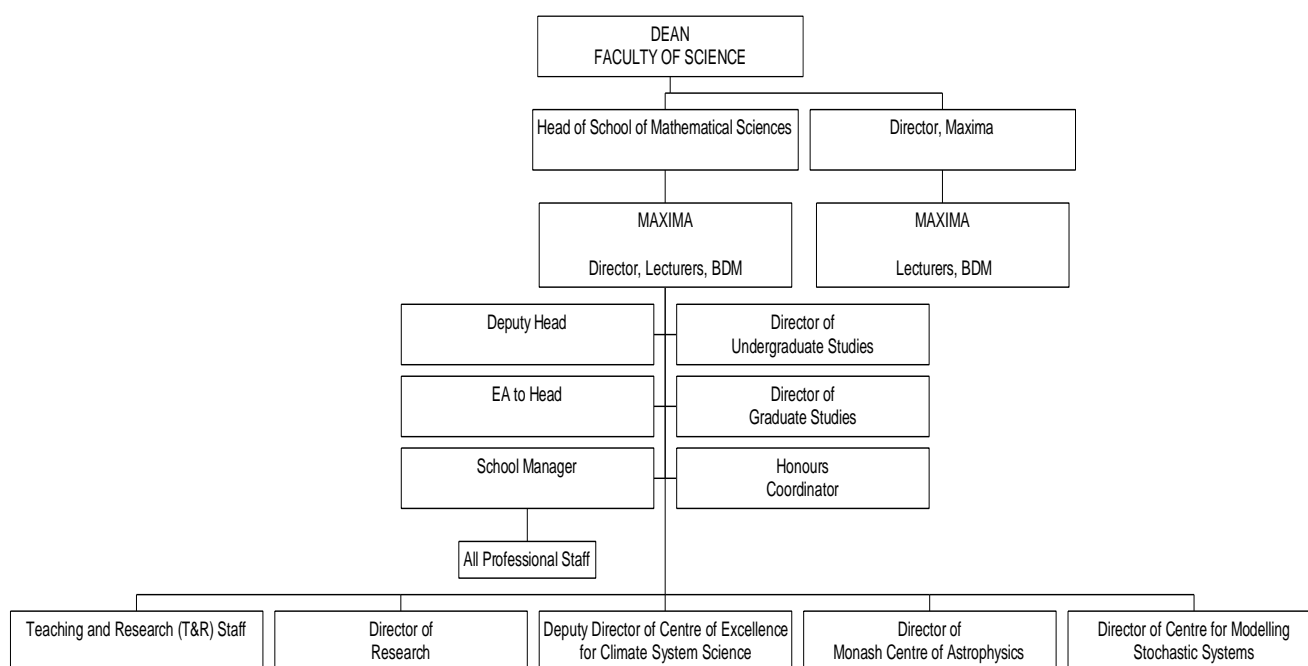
DEAN
FACULTY OF SCIENCE

Head of School of Mathematical Sciences

Director, Maxima

MAXIMA

Director, Lecturers, BDM

MAXIMA

Lecturers, BDM

Deputy Head

Director of Undergraduate Studies

EA to Head

Director of Graduate Studies

School Manager

Honours Coordinator

All Professional Staff

Teaching and Research (T&R) Staff

Director of Research

Deputy Director of Centre of Excellence for Climate System Science

Director of Monash Centre of Astrophysics

Director of Centre for Modelling Stochastic Systems